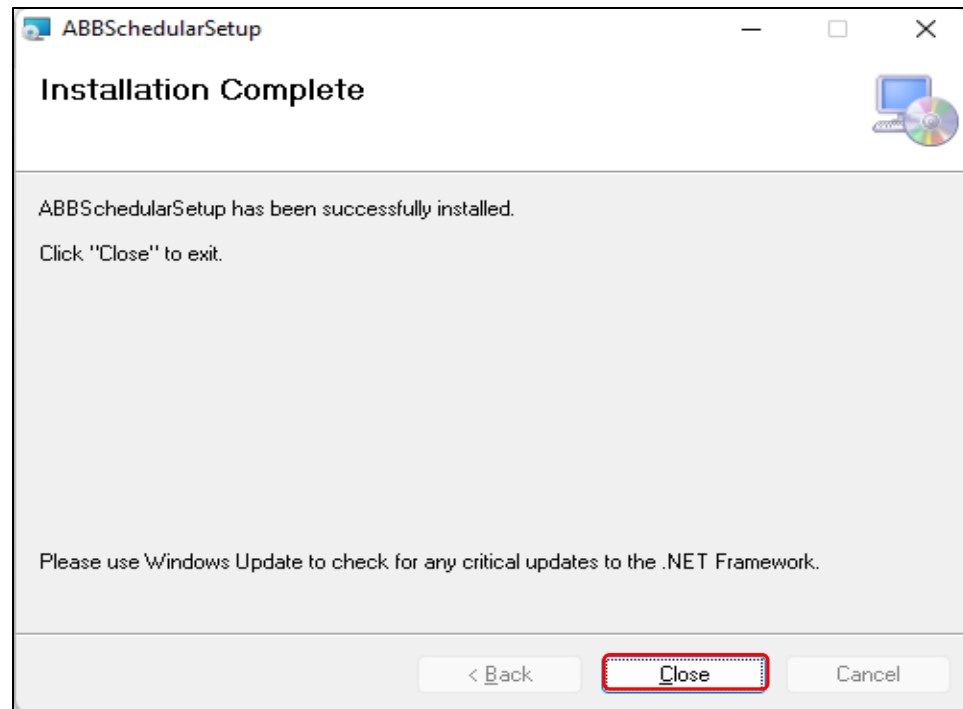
ABBSchedularSetup

Installation Complete

ABBSchedularSetup has been successfully installed.

Click "Close" to exit.

Please use Windows Update to check for any critical updates to the .NET Framework.

< Back Close Cancel